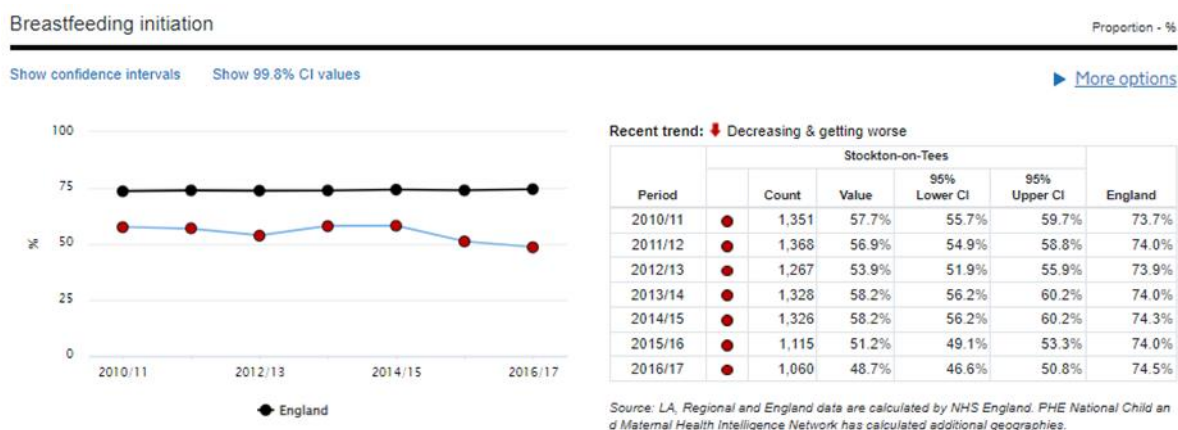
Breastfeeding initiation

Proportion - %

Show confidence intervals Show 99.8% CI values

More options

100
75
%
50
25
0
2010/11 2012/13 2014/15 2016/17

England

Recent trend: Decreasing & getting worse

| Period | | Stockton-on-Tees Count | Value | 95% Lower CI | 95% Upper CI | England |
|---|---|---|---|---|---|---|
| 2010/11 | | 1,351 | 57.7% | 55.7% | 59.7% | 73.7% |
| 2011/12 | | 1,368 | 56.9% | 54.9% | 58.8% | 74.0% |
| 2012/13 | | 1,267 | 53.9% | 51.9% | 55.9% | 73.9% |
| 2013/14 | | 1,328 | 58.2% | 56.2% | 60.2% | 74.0% |
| 2014/15 | | 1,326 | 58.2% | 56.2% | 60.2% | 74.3% |
| 2015/16 | | 1,115 | 51.2% | 49.1% | 53.3% | 74.0% |
| 2016/17 | | 1,060 | 48.7% | 46.6% | 50.8% | 74.5% |

Source: LA, Regional and England data are calculated by NHS England. PHE National Child and Maternal Health Intelligence Network has calculated additional geographies.